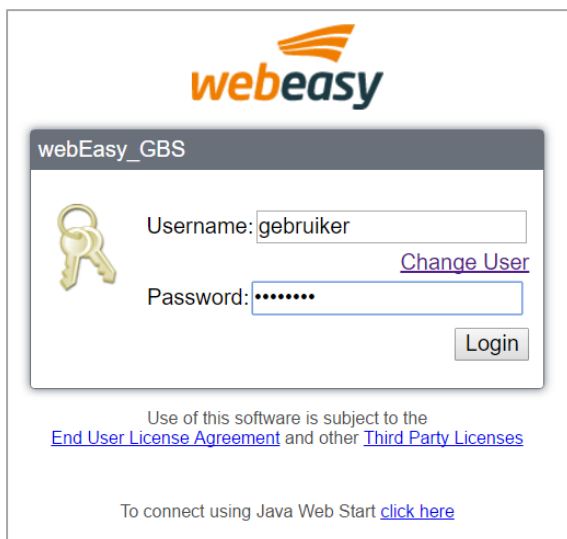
webeasy

webEasy_GBS

Username: gebruiker

Change User

Password: ••••••••

Login

Use of this software is subject to the End User License Agreement and other Third Party Licenses

To connect using Java Web Start click here